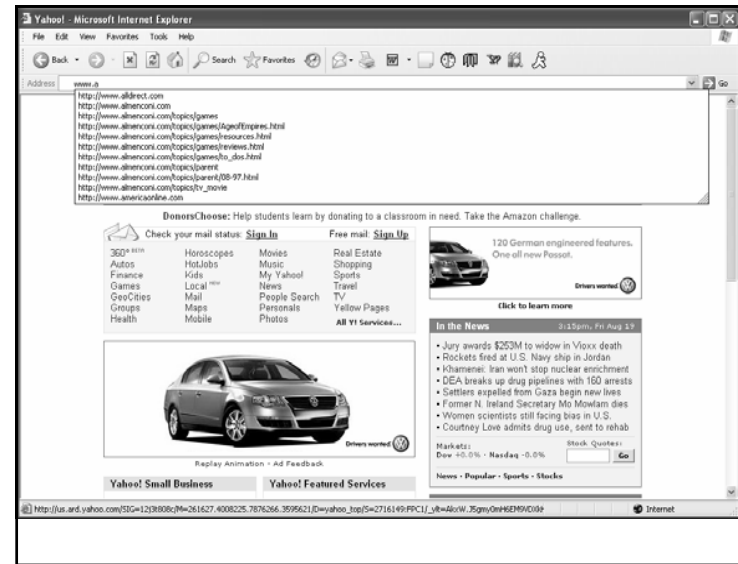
Yahoo! - Microsoft Internet Explorer

File Edit View Favorites Tools Help

Back Search Favorites

Address www.a Go

http://www.alldirect.com
http://www.almenconi.com
http://www.almenconi.com/topics/games
http://www.almenconi.com/topics/games/AgeofEmpires.html
http://www.almenconi.com/topics/games/resources.html
http://www.almenconi.com/topics/games/reviews.html
http://www.almenconi.com/topics/games/to_dos.html
http://www.almenconi.com/topics/parent
http://www.almenconi.com/topics/parent/08-97.html
http://www.almenconi.com/topics/tv_movie
http://www.americaonline.com

DonorsChoose: Help students learn by donating to a classroom in need. Take the Amazon challenge.

Check your mail status: Sign In Free mail: Sign Up

| 360° BETA | Horoscopes | Movies | Real Estate |
|---|---|---|---|
| Autos | HotJobs | Music | Shopping |
| Finance | Kids | My Yahoo! | Sports |
| Games | Local NEW | News | Travel |
| GeoCities | Mail | People Search | TV |
| Groups | Maps | Personals | Yellow Pages |
| Health | Mobile | Photos | All Y! Services... |

120 German engineered features. One all new Passat.

Drivers wanted

Click to learn more

In the News 3:15pm, Fri Aug 19

• Jury awards $253M to widow in Vioxx death
• Rockets fired at U.S. Navy ship in Jordan
• Khamenei: Iran won't stop nuclear enrichment
• DEA breaks up drug pipelines with 160 arrests
• Settlers expelled from Gaza begin new lives
• Former N. Ireland Secretary Mo Mowlam dies
• Women scientists still facing bias in U.S.
• Courtney Love admits drug use, sent to rehab

Markets: Dow +0.0% · Nasdaq -0.0%
Stock Quotes: Go

News · Popular · Sports · Stocks

Drivers wanted

Replay Animation - Ad Feedback

Yahoo! Small Business

Yahoo! Featured Services

http://us.ard.yahoo.com/SIG=12j3t808c/M=261627.4008225.7876266.3595621/D=yahoo_top/S=2716149:FPC1/_ylt=AkrW.J5gmy0mH6EM9VDIX

Internet